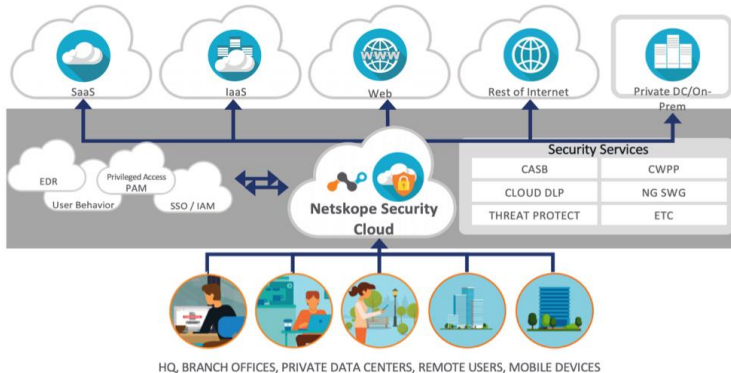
SaaS

IaaS

WWW

Web

Rest of Internet

Private DC/On-Prem

EDR

Privileged Access PAM

User Behavior

SSO / IAM

Netskope Security Cloud

Security Services

| CASB | CWPP |
|---|---|
| CLOUD DLP | NG SWG |
| THREAT PROTECT | ETC |

HQ, BRANCH OFFICES, PRIVATE DATA CENTERS, REMOTE USERS, MOBILE DEVICES